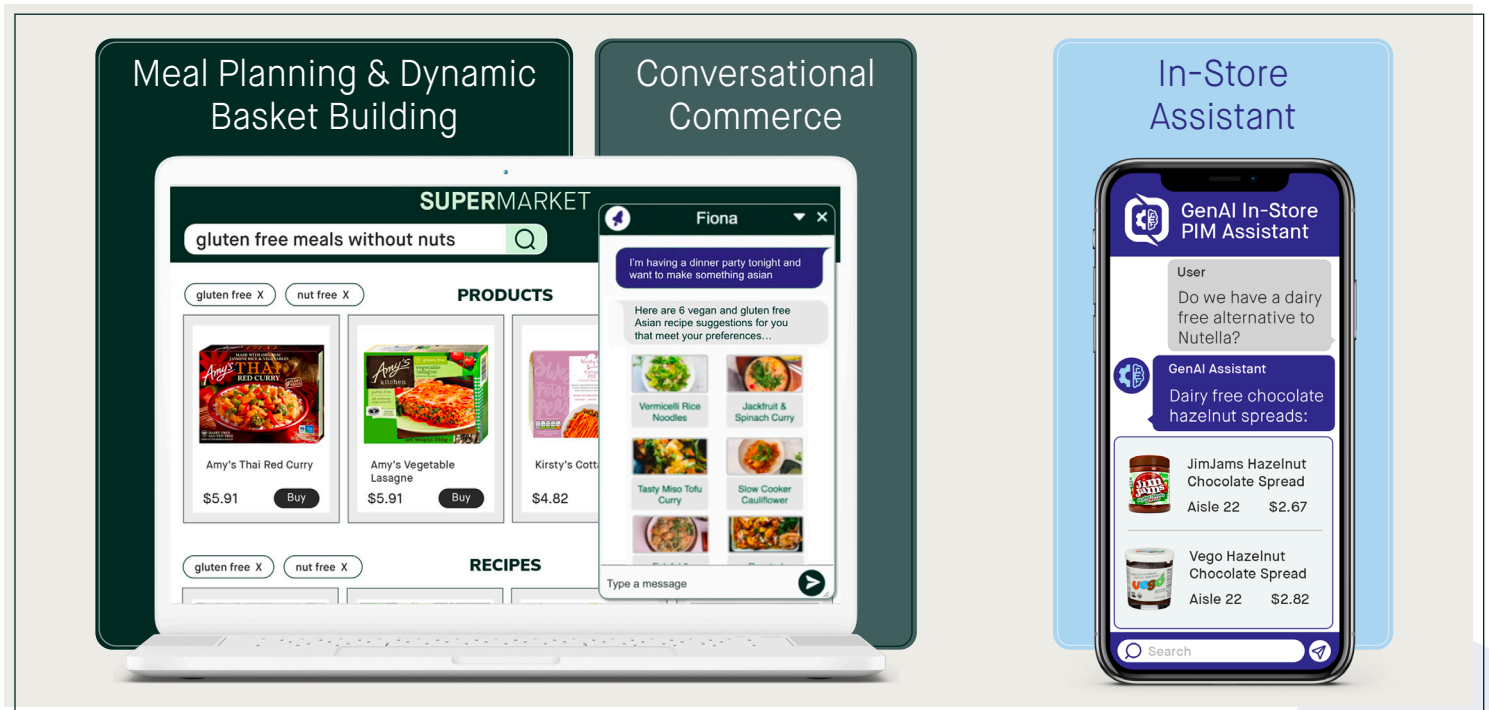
Meal Planning & Dynamic Basket Building

Conversational Commerce

In-Store Assistant

SUPERMARKET

gluten free meals without nuts

gluten free X nut free X

PRODUCTS

Amy's Thai Red Curry
$5.91 Buy

Amy's Vegetable Lasagne
$5.91 Buy

Kirsty's Cott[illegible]
$4.82

gluten free X nut free X

RECIPES

Fiona

I'm having a dinner party tonight and want to make something asian

Here are 6 vegan and gluten free Asian recipe suggestions for you that meet your preferences...

Vermicelli Rice Noodles

Jackfruit & Spinach Curry

Tasty Miso Tofu Curry

Slow Cooker Cauliflower

Type a message

GenAI In-Store PIM Assistant

User
Do we have a dairy free alternative to Nutella?

GenAI Assistant
Dairy free chocolate hazelnut spreads:

JimJams Hazelnut Chocolate Spread
Aisle 22 $2.67

Vego Hazelnut Chocolate Spread
Aisle 22 $2.82

Search